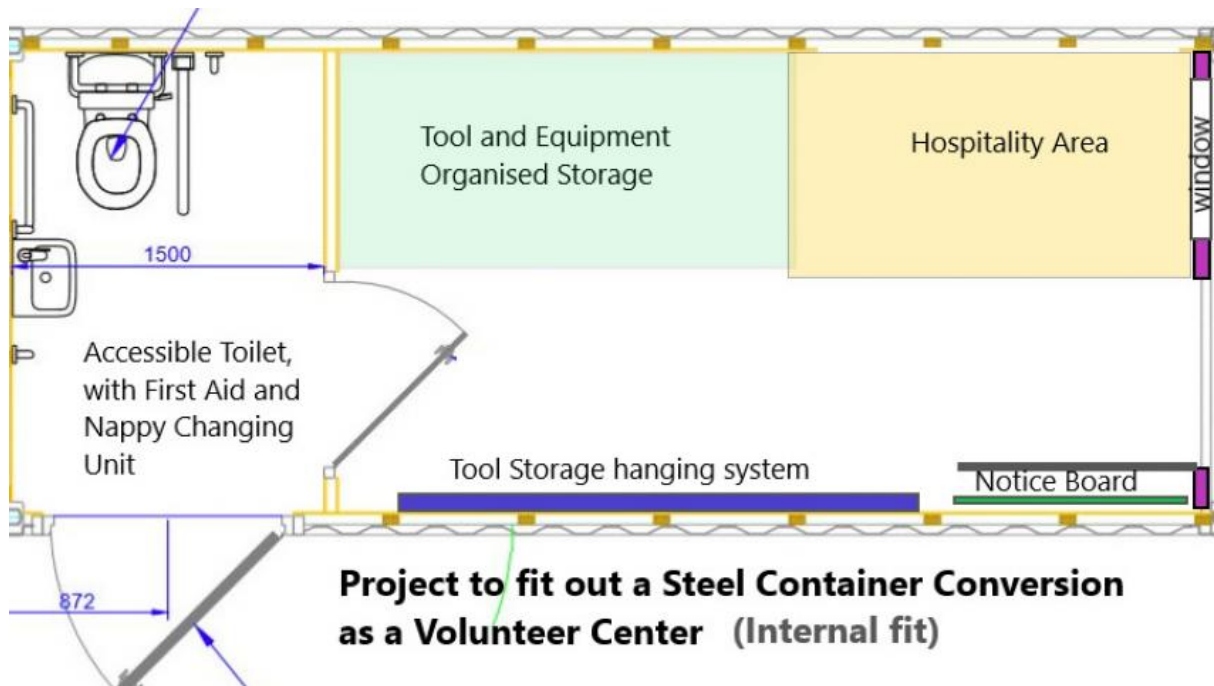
Tool and Equipment Organised Storage

Hospitality Area

window

1500

Accessible Toilet, with First Aid and Nappy Changing Unit

Tool Storage hanging system

Notice Board

872

Project to fit out a Steel Container Conversion as a Volunteer Center (Internal fit)